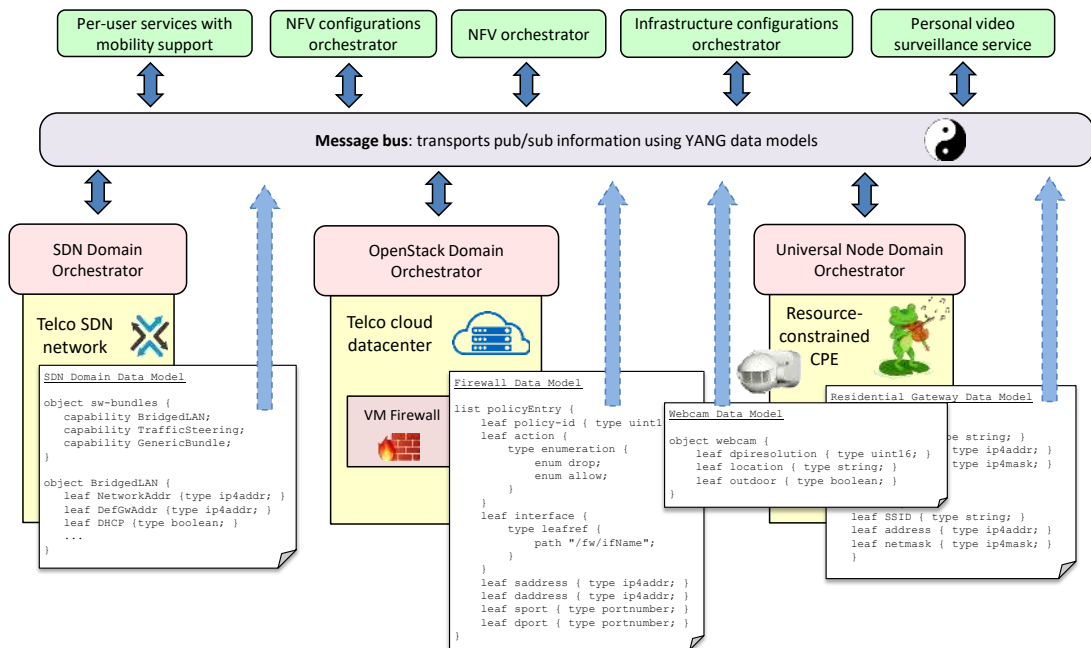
Per-user services with mobility support

NFV configurations orchestrator

NFV orchestrator

Infrastructure configurations orchestrator

Personal video surveillance service

**Message bus**: transports pub/sub information using YANG data models

SDN Domain Orchestrator

Telco SDN network

OpenStack Domain Orchestrator

Telco cloud datacenter

VM Firewall

Universal Node Domain Orchestrator

Resource-constrained CPE

SDN Domain Data Model

object sw-bundles {
capability BridgedLAN;
capability TrafficSteering;
capability GenericBundle;
}

object BridgedLAN {
leaf NetworkAddr {type ip4addr; }
leaf DefGwAddr {type ip4addr; }
leaf DHCP {type boolean; }
...
}

Firewall Data Model

list policyEntry {
leaf policy-id { type uint1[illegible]
leaf action {
type enumeration {
enum drop;
enum allow;
}
}
leaf interface {
type leafref {
path "/fw/ifName";
}
}
leaf saddress { type ip4addr; }
leaf daddress { type ip4addr; }
leaf sport { type portnumber; }
leaf dport { type portnumber; }
}

Webcam Data Model

object webcam {
leaf dpiresolution { type uint16; }
leaf location { type string; }
leaf outdoor { type boolean; }
}

Residential Gateway Data Model

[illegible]e string; }
type ip4addr; }
type ip4mask; }

leaf SSID { type string; }
leaf address { type ip4addr; }
leaf netmask { type ip4mask; }
}